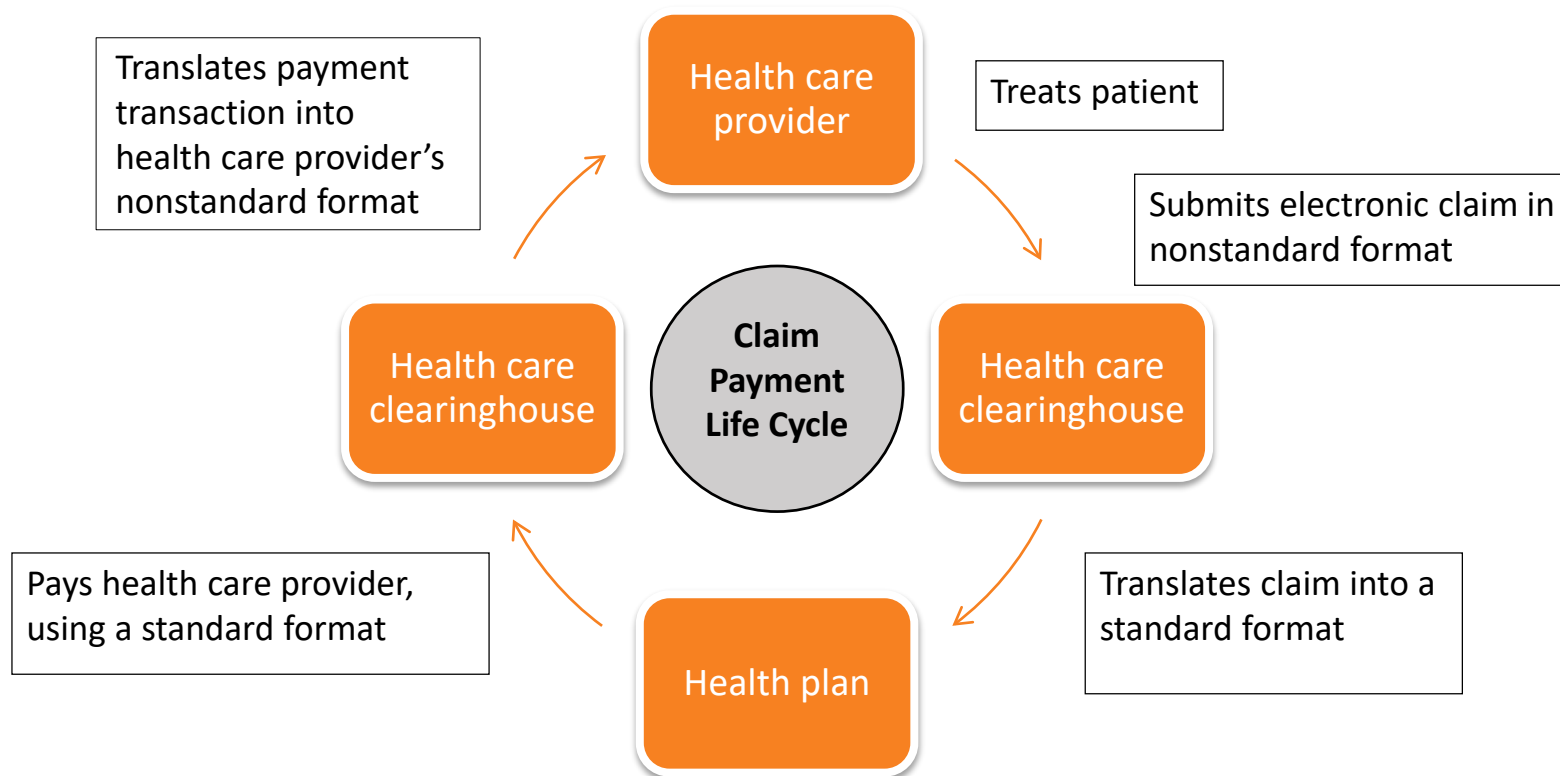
Health care provider

Treats patient

Submits electronic claim in nonstandard format

Health care clearinghouse

Translates claim into a standard format

Health plan

Pays health care provider, using a standard format

Health care clearinghouse

Translates payment transaction into health care provider's nonstandard format

Claim Payment Life Cycle